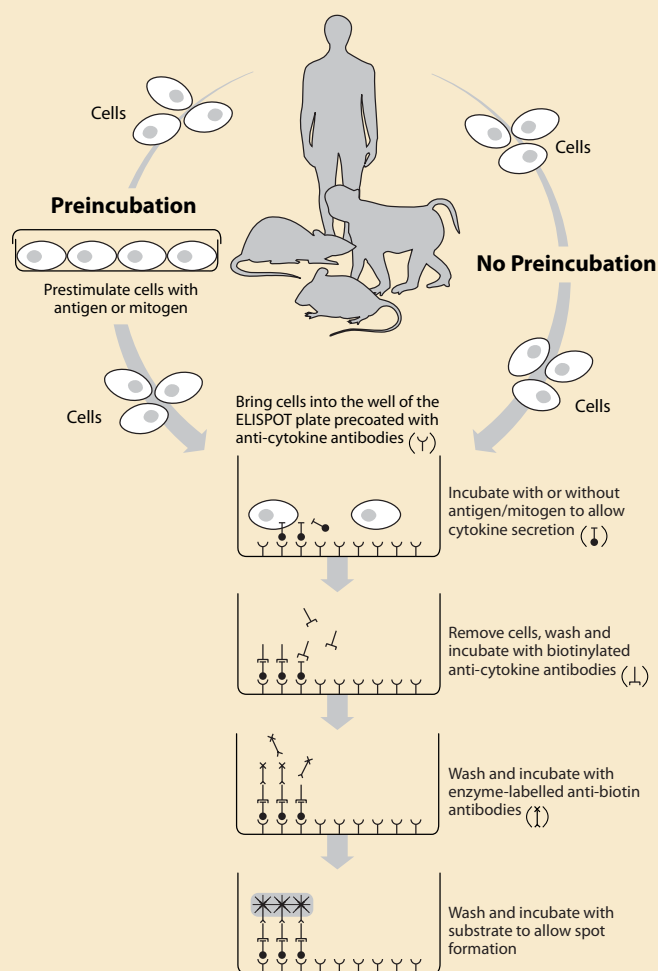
Cells

Preincubation

Prestimulate cells with antigen or mitogen

Cells

No Preincubation

Cells

Cells

Bring cells into the well of the ELISPOT plate precoated with anti-cytokine antibodies (Y)

Incubate with or without antigen/mitogen to allow cytokine secretion

Remove cells, wash and incubate with biotinylated anti-cytokine antibodies

Wash and incubate with enzyme-labelled anti-biotin antibodies

Wash and incubate with substrate to allow spot formation